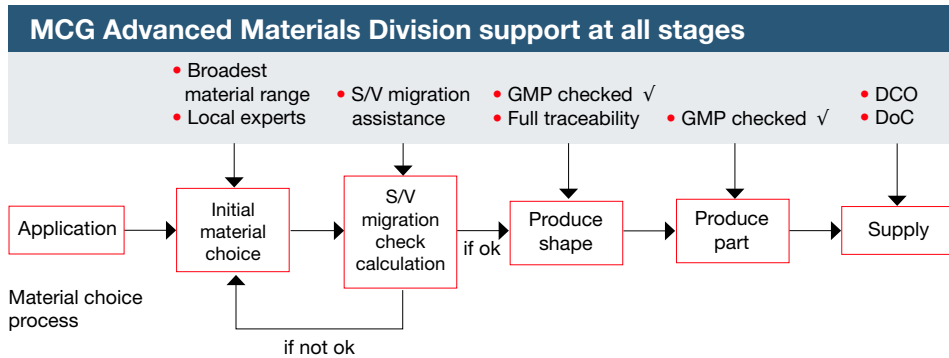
MCG Advanced Materials Division support at all stages

• Broadest material range
• Local experts

• S/V migration assistance

• GMP checked √
• Full traceability

• GMP checked √

• DCO
• DoC

Application

Initial material choice

S/V migration check calculation

if ok

Produce shape

Produce part

Supply

Material choice process

if not ok